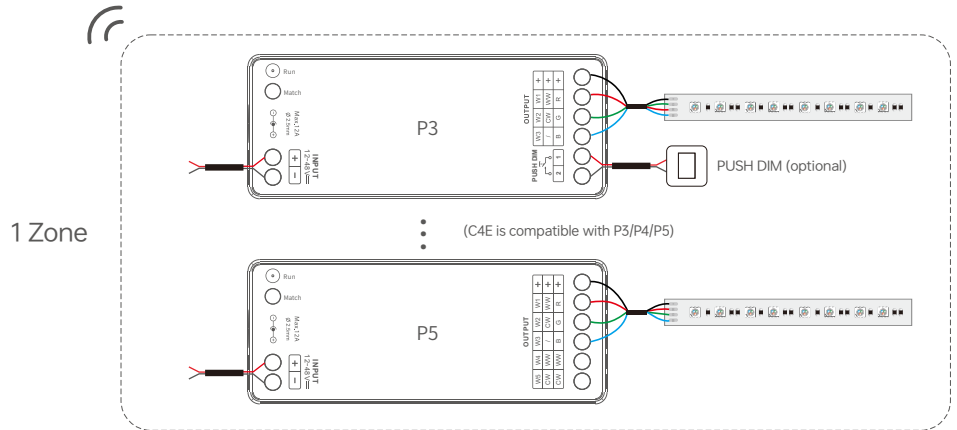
1 Zone

Run

Match

Max.12A
Ø 2.5mm

P3

INPUT
12~48V

+
−

OUTPUT

+ + +
W1 W2 WW
W2 CW G
W3 / B

PUSH DIM

1
2

PUSH DIM (optional)

(C4E is compatible with P3/P4/P5)

Run

Match

Max.12A
Ø 2.5mm

P5

INPUT
12~48V

+
−

OUTPUT

+ + +
W1 WW R
W2 CW G
W3 / B
W4 WW WW
W5 CW CW